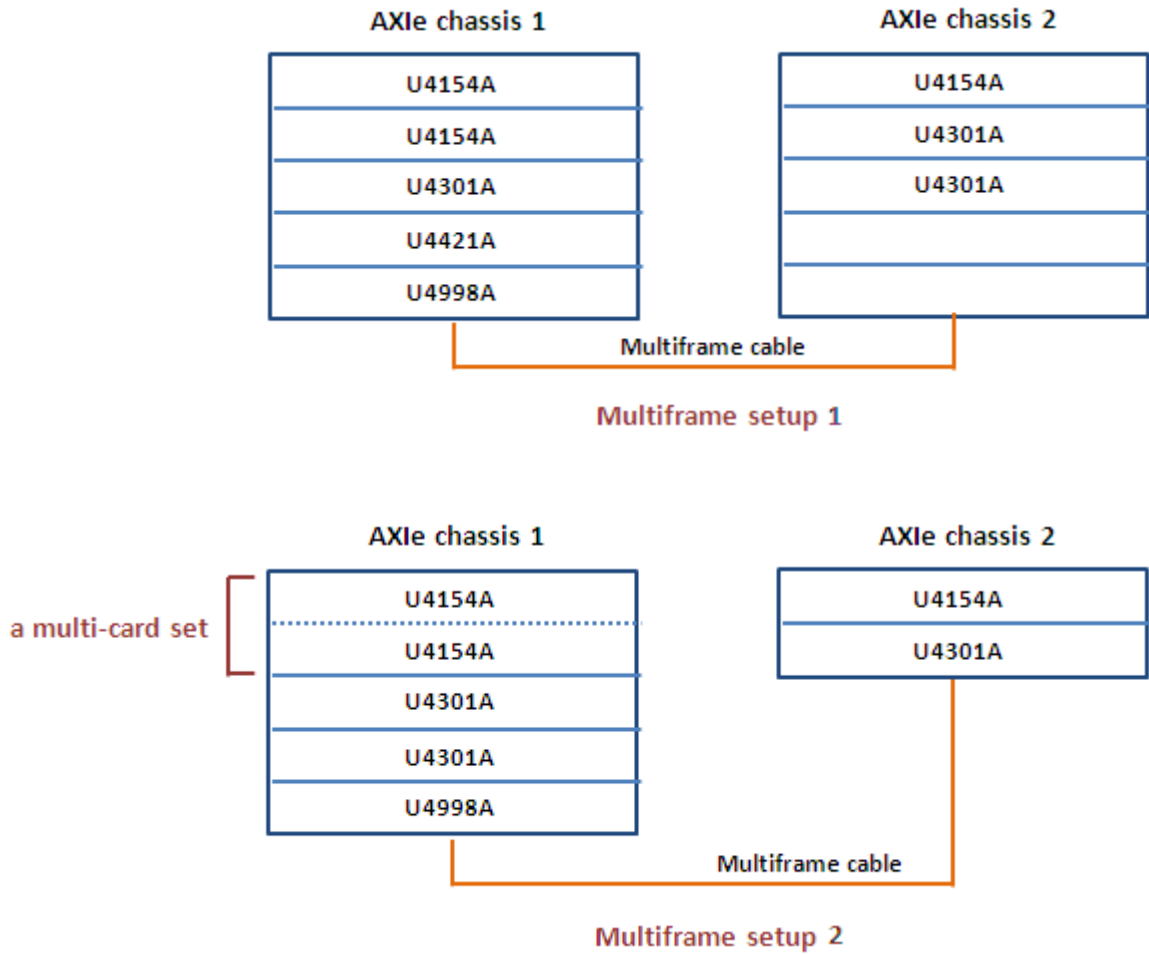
AXIe chassis 1

U4154A
U4154A
U4301A
U4421A
U4998A

AXIe chassis 2

U4154A
U4301A
U4301A

Multiframe cable

Multiframe setup 1

AXIe chassis 1

a multi-card set

U4154A
U4154A
U4301A
U4301A
U4998A

AXIe chassis 2

U4154A
U4301A

Multiframe cable

Multiframe setup 2